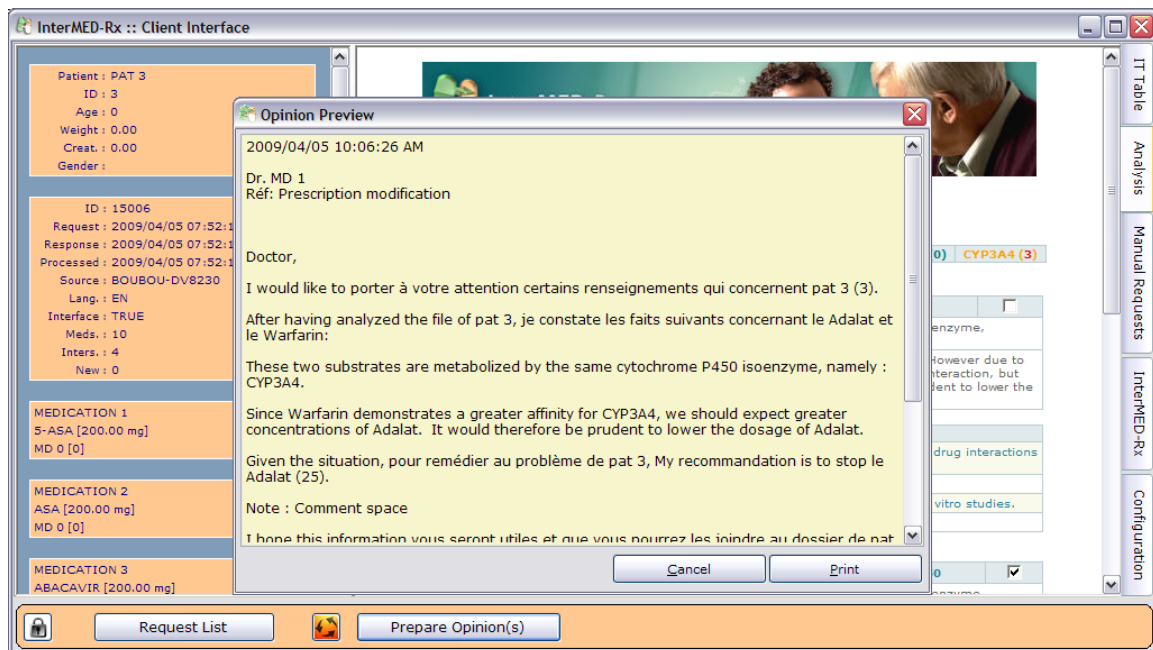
InterMED-Rx :: Client Interface

Patient : PAT 3
ID : 3
Age : 0
Weight : 0.00
Creat. : 0.00
Gender :

ID : 15006
Request : 2009/04/05 07:52:1
Response : 2009/04/05 07:52:1
Processed : 2009/04/05 07:52:1
Source : BOUBOU-DV8230
Lang. : EN
Interface : TRUE
Meds. : 10
Inters. : 4
New : 0

MEDICATION 1
5-ASA [200.00 mg]
MD 0 [0]

MEDICATION 2
ASA [200.00 mg]
MD 0 [0]

MEDICATION 3
ABACAVIR [200.00 mg]

Opinion Preview

2009/04/05 10:06:26 AM

Dr. MD 1
Réf: Prescription modification

Doctor,

I would like to porter à votre attention certains renseignements qui concernent pat 3 (3).

After having analyzed the file of pat 3, je constate les faits suivants concernant le Adalat et le Warfarin:

These two substrates are metabolized by the same cytochrome P450 isoenzyme, namely : CYP3A4.

Since Warfarin demonstrates a greater affinity for CYP3A4, we should expect greater concentrations of Adalat. It would therefore be prudent to lower the dosage of Adalat.

Given the situation, pour remédier au problème de pat 3, My recommandation is to stop le Adalat (25).

Note : Comment space

I hope this information vous seront utiles et que vous pourrez les joindre au dossier de pat

Cancel
Print

0) CYP3A4 (3)
enzyme,
However due to
teraction, but
dent to lower the
drug interactions
vitro studies.
0

IT Table
Analysis
Manual Requests
InterMED-Rx
Configuration

Request List
Prepare Opinion(s)